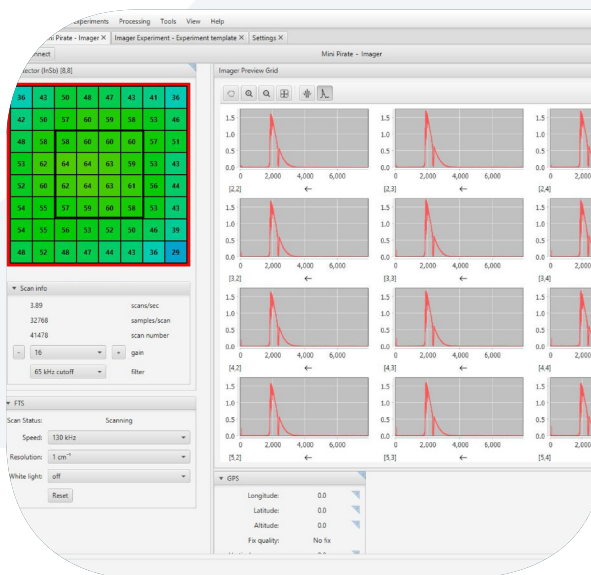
xperiments Processing Tools View Help

i Pirate - Imager × Imager Experiment - Experiment template × Settings ×

nect

Mini Pirate - Imager

ector (InSb) [8,8]

| 36 | 43 | 50 | 48 | 47 | 43 | 41 | 36 |
|---|---|---|---|---|---|---|---|
| 42 | 50 | 57 | 60 | 59 | 58 | 53 | 46 |
| 48 | 58 | 58 | 60 | 60 | 60 | 57 | 51 |
| 53 | 62 | 64 | 64 | 63 | 59 | 53 | 43 |
| 52 | 60 | 62 | 64 | 63 | 61 | 56 | 44 |
| 54 | 55 | 57 | 59 | 60 | 58 | 53 | 43 |
| 54 | 55 | 56 | 53 | 52 | 50 | 46 | 39 |
| 48 | 52 | 48 | 47 | 44 | 43 | 36 | 29 |

Scan info

3.89 scans/sec
32768 samples/scan
41478 scan number
- 16 + gain
65 kHz cutoff filter

FTS

Scan Status: Scanning
Speed: 130 kHz
Resolution: 1 cm⁻¹
White light: off
Reset

Imager Preview Grid

1.5 1.0 0.5 0.0 0 2,000 4,000 6,000 [2,2] ←
1.5 1.0 0.5 0.0 0 2,000 4,000 6,000 [2,3] ←
1.5 1.0 0.5 0.0 0 2,000 [2,4]
1.5 1.0 0.5 0.0 0 2,000 4,000 6,000 [3,2] ←
1.5 1.0 0.5 0.0 0 2,000 4,000 6,000 [3,3] ←
1.5 1.0 0.5 0.0 0 2,000 [3,4]
1.5 1.0 0.5 0.0 0 2,000 4,000 6,000 [4,2] ←
1.5 1.0 0.5 0.0 0 2,000 4,000 6,000 [4,3] ←
1.5 1.0 0.5 0.0 0 2,000 [4,4]
1.5 1.0 0.5 0.0 0 2,000 4,000 6,000 [5,2] ←
1.5 1.0 0.5 0.0 0 2,000 4,000 6,000 [5,3] ←
1.5 1.0 0.5 0.0 0 2,000 [5,4]

GPS

Longitude: 0.0
Latitude: 0.0
Altitude: 0.0
Fix quality: No fix